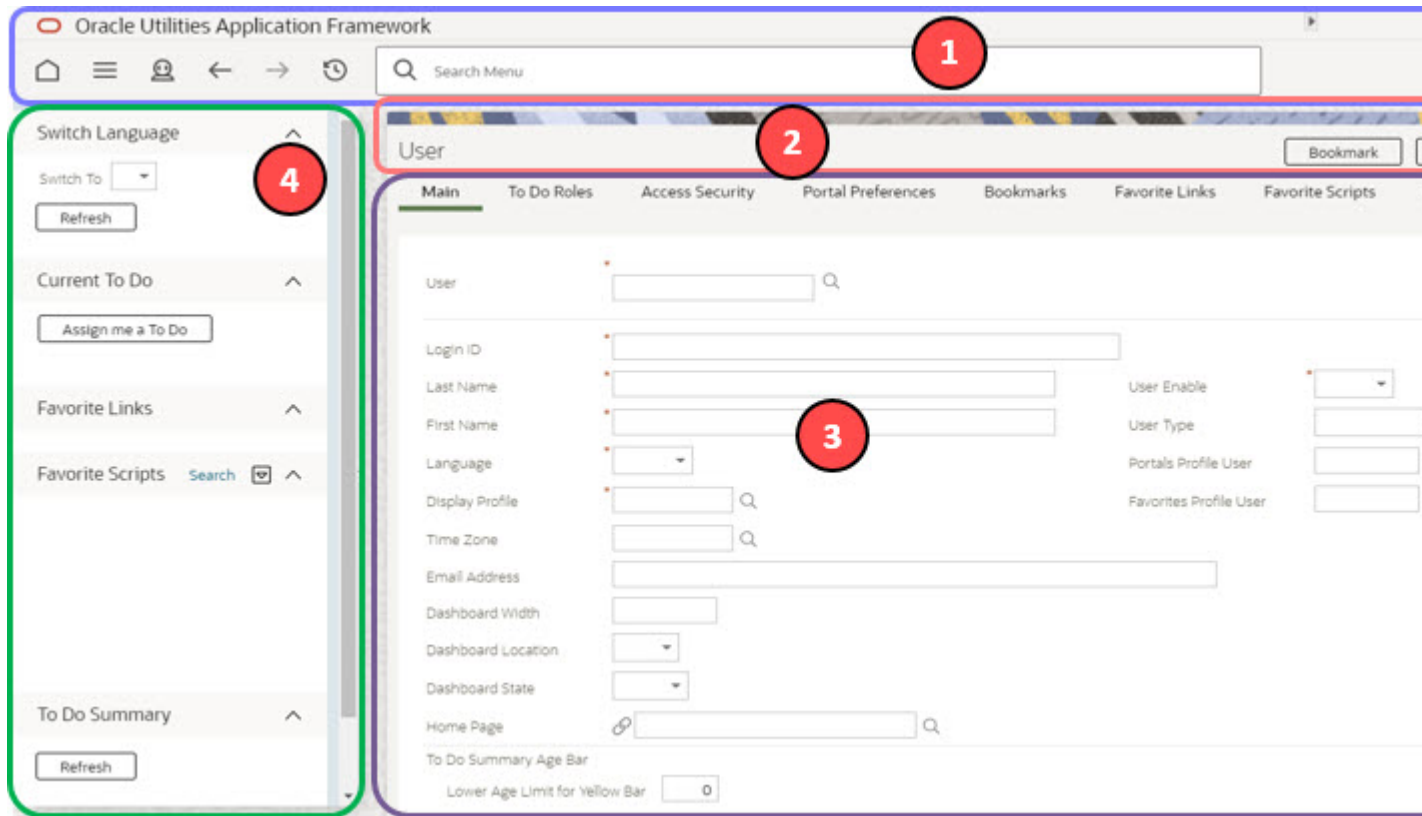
Oracle Utilities Application Framework

Search Menu

1

2

User

Bookmark

4

Switch Language

Switch To

Refresh

Current To Do

Assign me a To Do

Favorite Links

Favorite Scripts Search

To Do Summary

Refresh

Main To Do Roles Access Security Portal Preferences Bookmarks Favorite Links Favorite Scripts

User

Login ID

Last Name

First Name

Language

Display Profile

Time Zone

Email Address

Dashboard Width

Dashboard Location

Dashboard State

Home Page

User Enable

User Type

Portals Profile User

Favorites Profile User

3

To Do Summary Age Bar

Lower Age Limit for Yellow Bar 0